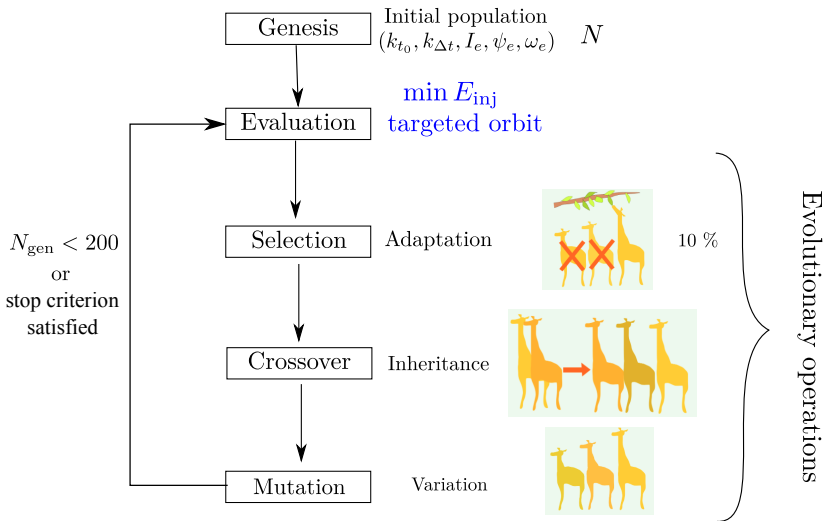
Genesis

Initial population $(k_{t_0}, k_{\Delta t}, I_e, \psi_e, \omega_e)$

$N$

Evaluation

$\min E_{\text{inj}}$ targeted orbit

$N_{\text{gen}} < 200$ or stop criterion satisfied

Selection

Adaptation

10 %

Crossover

Inheritance

Mutation

Variation

Evolutionary operations